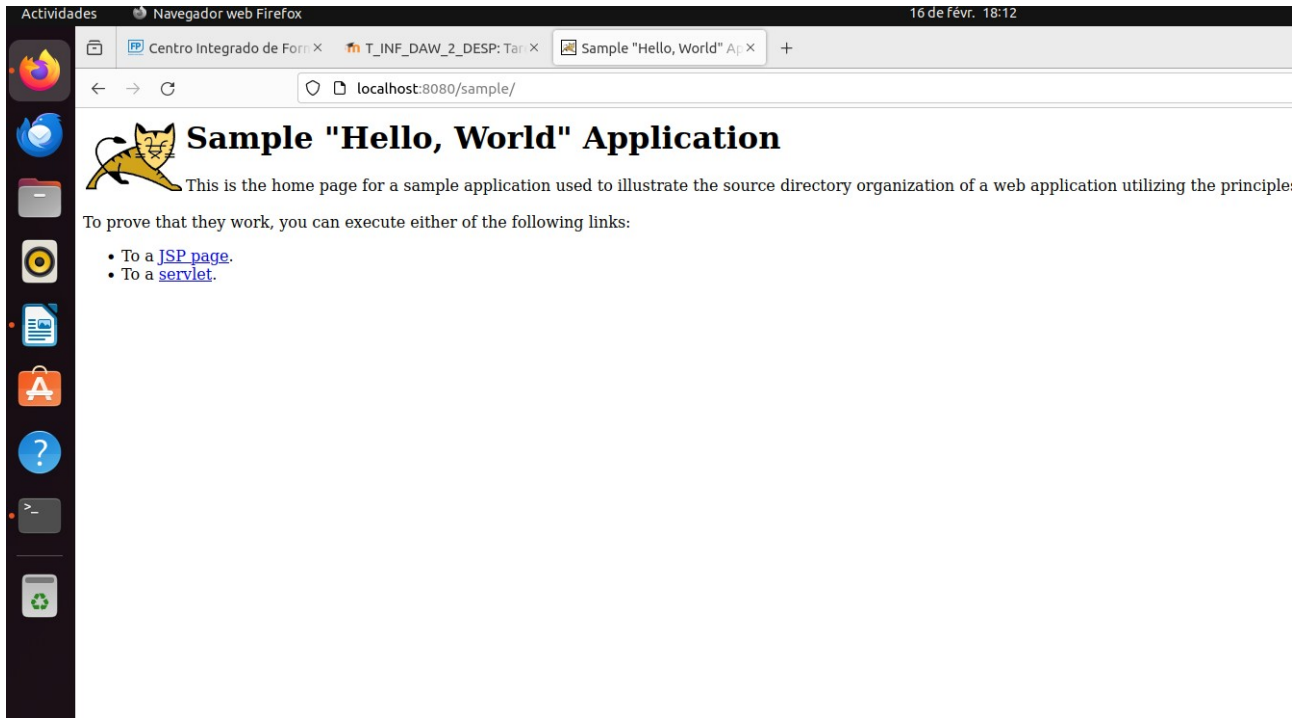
Actividades Navegador web Firefox 16 de févr. 18:12

Centro Integrado de Forr × T_INF_DAW_2_DESP: Tar × Sample "Hello, World" Ap × +

localhost:8080/sample/

Sample "Hello, World" Application

This is the home page for a sample application used to illustrate the source directory organization of a web application utilizing the principle

To prove that they work, you can execute either of the following links:

- To a JSP page.
- To a servlet.